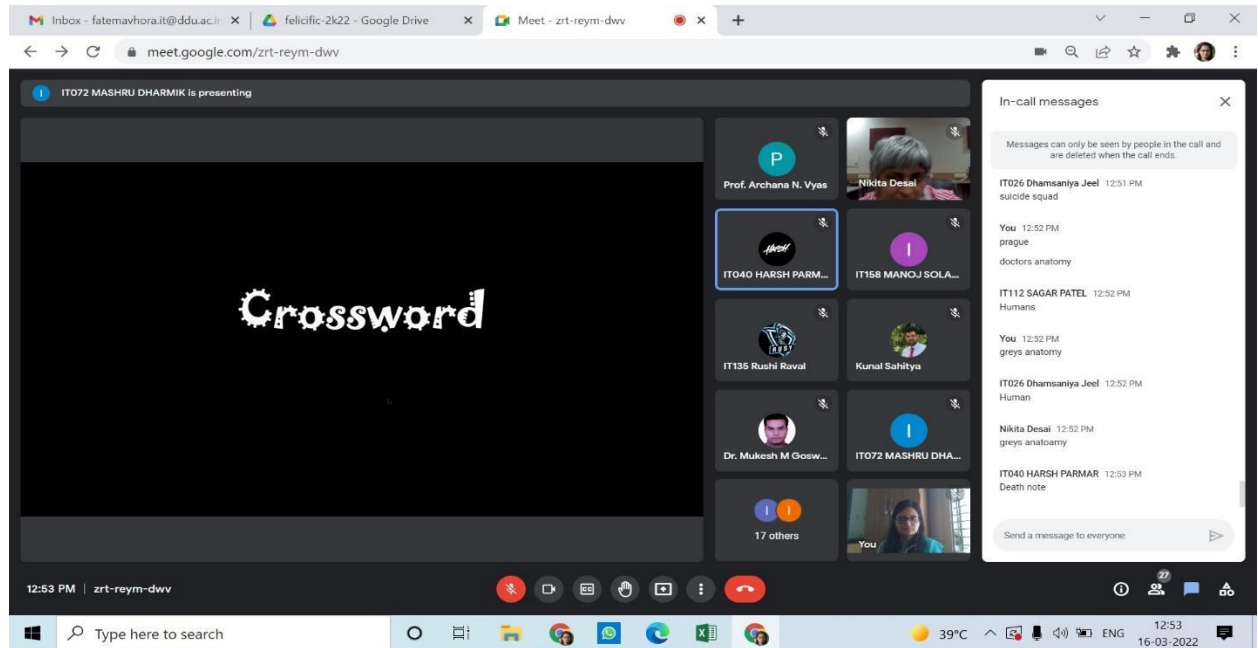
Inbox - fatemavhora.it@ddu.ac.in × | felicific-2k22 - Google Drive × | Meet - zrt-reym-dwv ×  +

meet.google.com/zrt-reym-dwv

IT072 MASHRU DHARMIK is presenting

Crossword

P
Prof. Archana N. Vyas

Nikita Desai

IT040 HARSH PARM...

I
IT158 MANOJ SOLA...

IT135 Rushi Raval

Kunal Sahitya

Dr. Mukesh M Gosw...

I
IT072 MASHRU DHA...

17 others

You

In-call messages

Messages can only be seen by people in the call and are deleted when the call ends.

IT026 Dhamsaniya Jeel 12:51 PM
suicide squad

You 12:52 PM
prague

doctors anatomy

IT112 SAGAR PATEL 12:52 PM
Humans

You 12:52 PM
greys anatomy

IT026 Dhamsaniya Jeel 12:52 PM
Human

Nikita Desai 12:52 PM
greys anatoamy

IT040 HARSH PARMAR 12:53 PM
Death note

Send a message to everyone

12:53 PM | zrt-reym-dwv

27

Type here to search

39°C ENG 12:53 16-03-2022